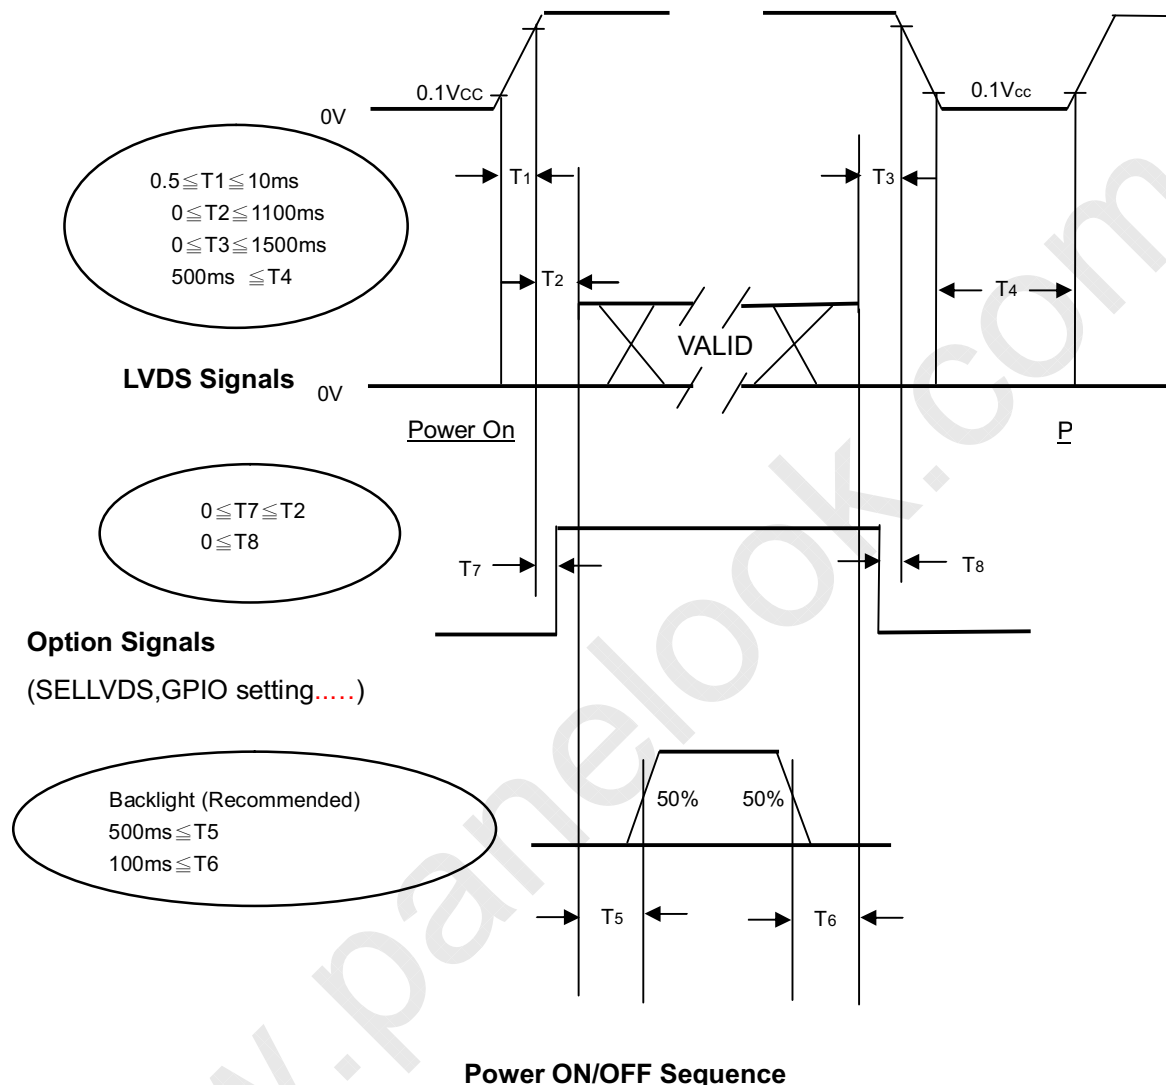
0.1Vcc
0.1Vcc
0V

$0.5 \leqq T1 \leqq 10ms$
$0 \leqq T2 \leqq 1100ms$
$0 \leqq T3 \leqq 1500ms$
$500ms \leqq T4$

T1
T3
T2
T4

VALID

LVDS Signals
0V

Power On
P

$0 \leqq T7 \leqq T2$
$0 \leqq T8$

T7
T8

Option Signals
(SELLVDS,GPIO setting.....)

Backlight (Recommended)
$500ms \leqq T5$
$100ms \leqq T6$

50%
50%

T5
T6

Power ON/OFF Sequence

www.panelook.com